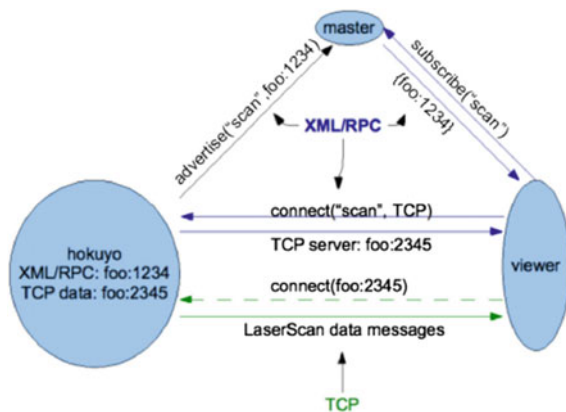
master

advertise("scan", foo:1234)

subscribe("scan")

{foo:1234}

XML/RPC

hokuyo
XML/RPC: foo:1234
TCP data: foo:2345

connect("scan", TCP)

TCP server: foo:2345

connect(foo:2345)

LaserScan data messages

viewer

TCP